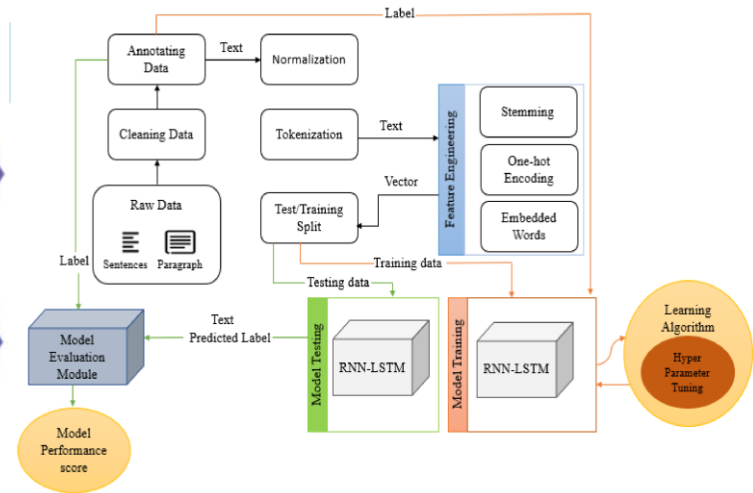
Label

Annotating Data

Text

Normalization

Cleaning Data

Tokenization

Text

Feature Engineering

Stemming

One-hot Encoding

Embedded Words

Vector

Raw Data

Sentences

Paragraph

Test/Training Split

Label

Training data

Testing data

Text

Predicted Label

Model Evaluation Module

Model Testing

RNN-LSTM

Model Training

RNN-LSTM

Learning Algorithm

Hyper Parameter Tuning

Model Performance score